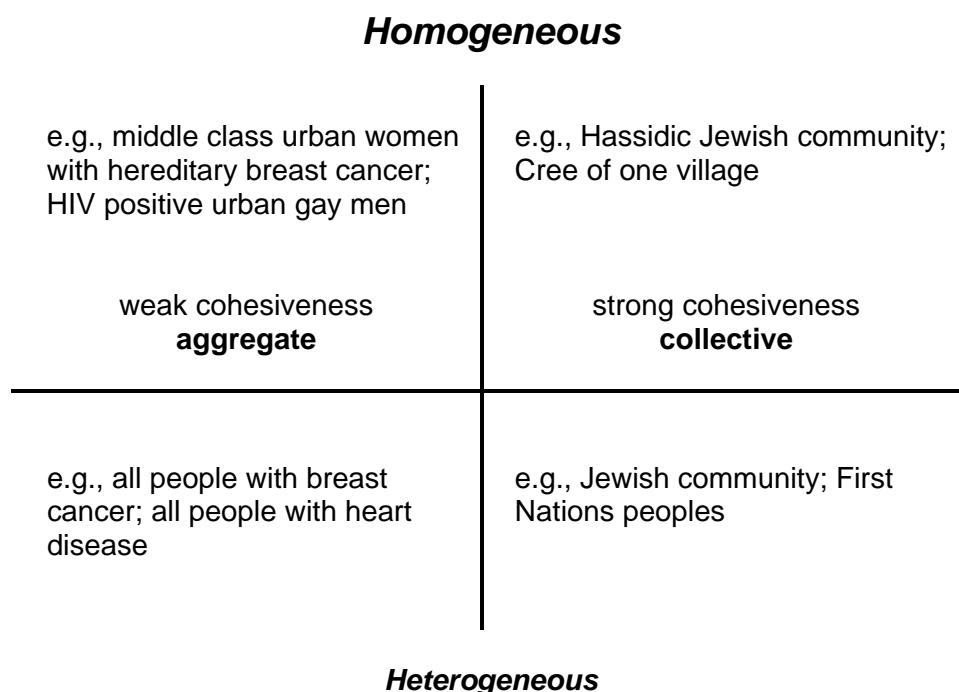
Homogeneous

e.g., middle class urban women with hereditary breast cancer; HIV positive urban gay men

e.g., Hassidic Jewish community; Cree of one village

weak cohesiveness
**aggregate**

strong cohesiveness
**collective**

e.g., all people with breast cancer; all people with heart disease

e.g., Jewish community; First Nations peoples

Heterogeneous